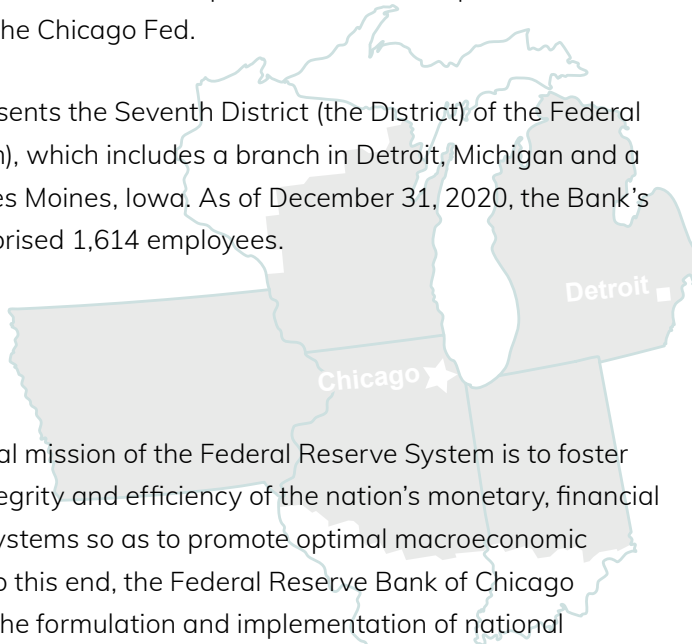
he Chicago Fed.

sents the Seventh District (the District) of the Federal ), which includes a branch in Detroit, Michigan and a es Moines, Iowa. As of December 31, 2020, the Bank's prised 1,614 employees.

Detroit

Chicago

al mission of the Federal Reserve System is to foster egrity and efficiency of the nation's monetary, financial ystems so as to promote optimal macroeconomic o this end, the Federal Reserve Bank of Chicago he formulation and implementation of national